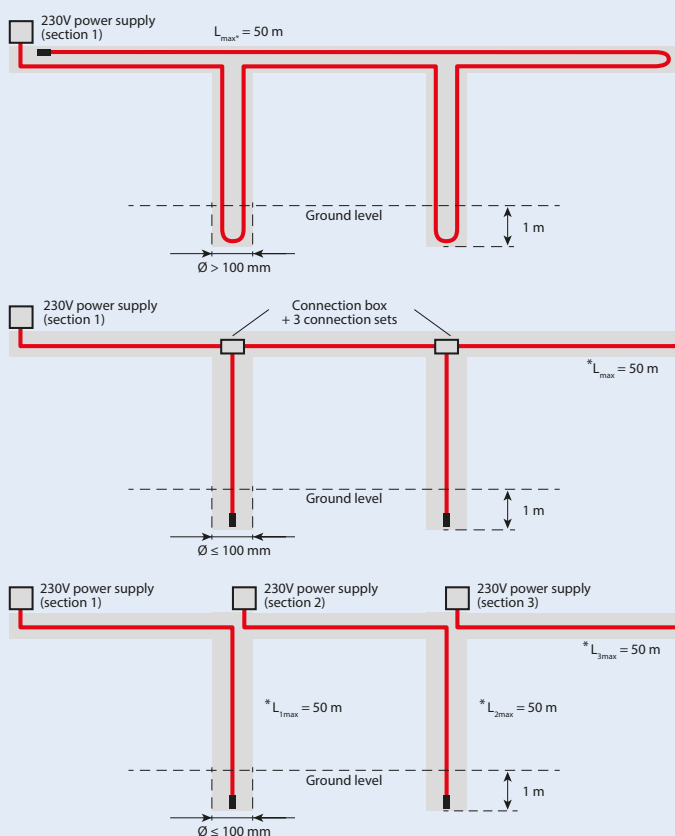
230V power supply
(section 1)

$L_{max*} = 50$ m

Ground level

1 m

Ø > 100 mm

230V power supply
(section 1)

Connection box
+ 3 connection sets

$^{*}L_{max} = 50$ m

Ground level

1 m

Ø ≤ 100 mm

230V power supply
(section 1)

230V power supply
(section 2)

230V power supply
(section 3)

$^{*}L_{3max} = 50$ m

$^{*}L_{1max} = 50$ m

$^{*}L_{2max} = 50$ m

Ground level

1 m

Ø ≤ 100 mm